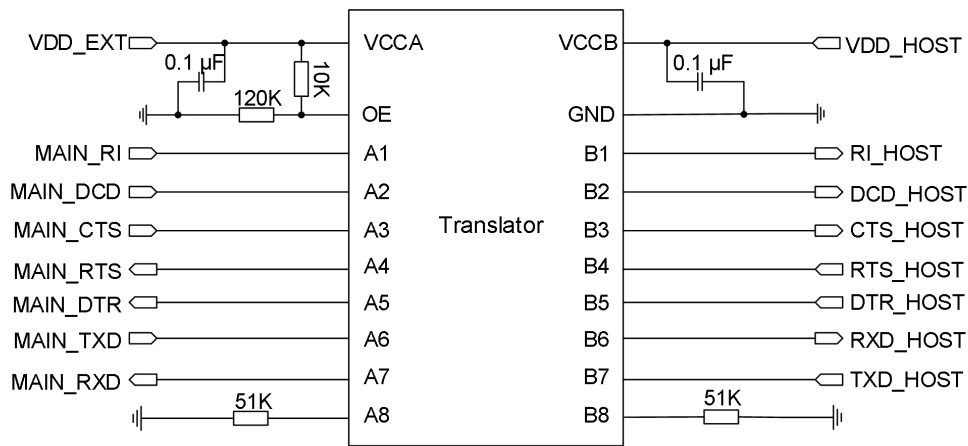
VDD_EXT
0.1 µF
10K
120K
VCCA
OE
A1
A2
A3
A4
A5
A6
A7
A8
MAIN_RI
MAIN_DCD
MAIN_CTS
MAIN_RTS
MAIN_DTR
MAIN_TXD
MAIN_RXD
51K
Translator
VCCB
GND
B1
B2
B3
B4
B5
B6
B7
B8
0.1 µF
VDD_HOST
RI_HOST
DCD_HOST
CTS_HOST
RTS_HOST
DTR_HOST
RXD_HOST
TXD_HOST
51K